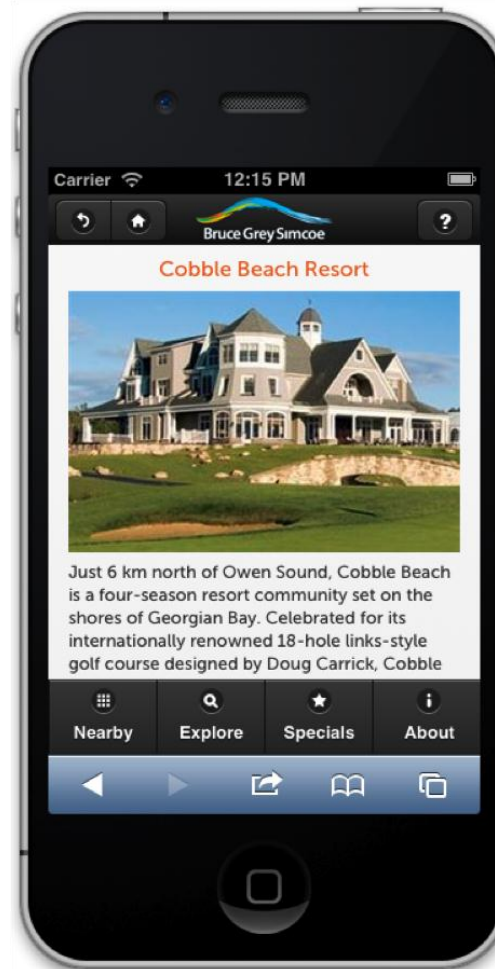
Carrier

12:15 PM

Bruce Grey Simcoe

?

Cobble Beach Resort

Just 6 km north of Owen Sound, Cobble Beach is a four-season resort community set on the shores of Georgian Bay. Celebrated for its internationally renowned 18-hole links-style golf course designed by Doug Carrick, Cobble

Nearby

Explore

Specials

About